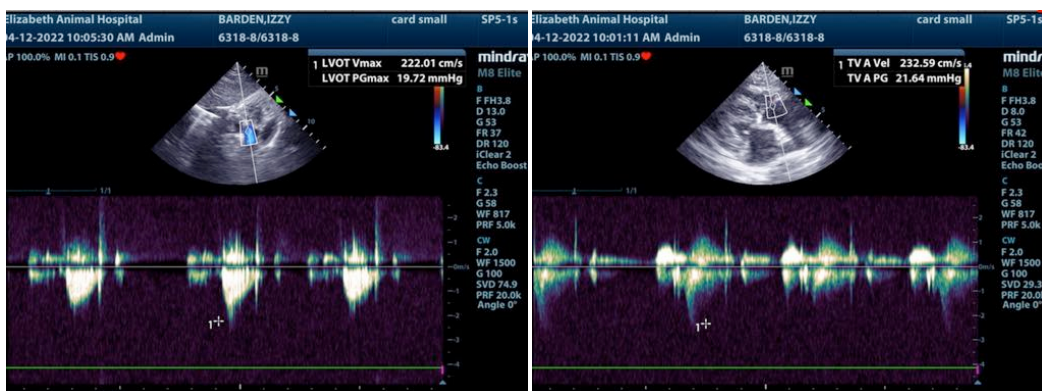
Elizabeth Animal Hospital
04-12-2022 10:05:30 AM Admin
BARDEN,IZZY
6318-8/6318-8
card small
SP5-1s
AP 100.0% MI 0.1 TIS 0.9
1 LVOT Vmax 222.01 cm/s
LVOT PGmax 19.72 mmHg
mindray
M8 Elite
B
F FH3.8
D 13.0
G 53
FR 37
DR 120
iClear 2
Echo Boost
C
F 2.3
G 58
WF 817
PRF 5.0k
CW
F 2.0
WF 1500
G 100
SVD 74.9
PRF 20.0k
Angle 0°
1/1
m/s
1

Elizabeth Animal Hospital
04-12-2022 10:01:11 AM Admin
BARDEN,IZZY
6318-8/6318-8
card small
SP5-1s
AP 100.0% MI 0.1 TIS 0.9
1 TV A Vel 232.59 cm/s
TV A PG 21.64 mmHg
mindra
M8 Elite
B
F FH3.8
D 8.0
G 53
FR 42
DR 120
iClear 2
Echo Boo
C
F 2.3
G 58
WF 817
PRF 5.0k
CW
F 2.0
WF 1500
G 100
SVD 29.3
PRF 20.0
Angle 0°
1/1
m/s
1